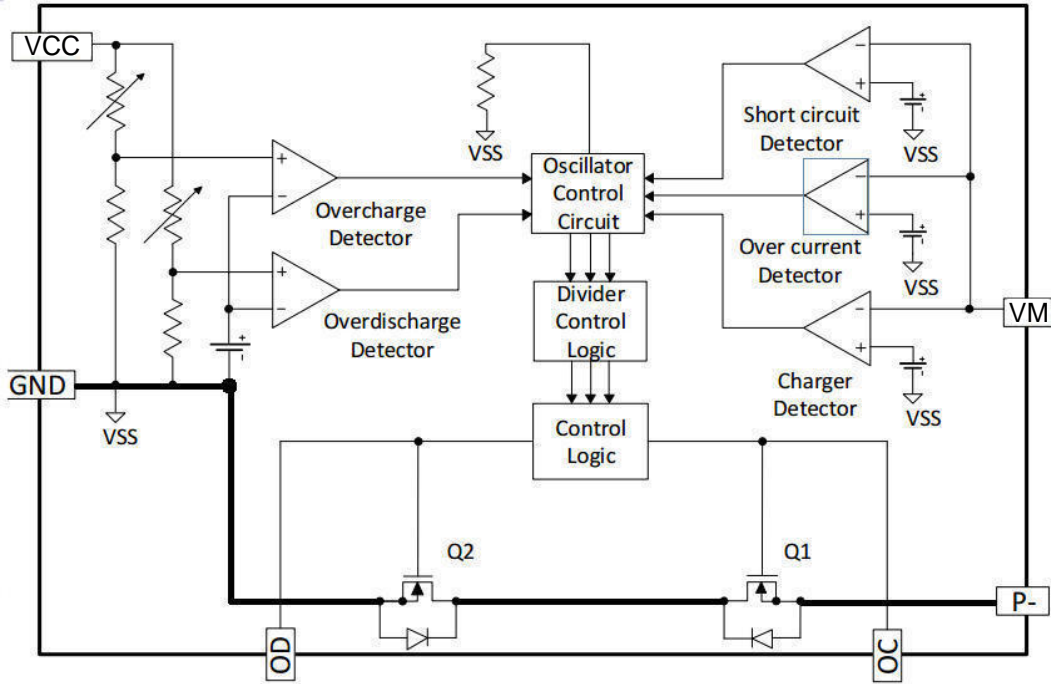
VCC

VSS

Oscillator Control Circuit

Short circuit Detector

VSS

Overcharge Detector

Over current Detector

VSS

Divider Control Logic

VM

Overdischarge Detector

Charger Detector

GND

VSS

VSS

Control Logic

Q2

Q1

P-

OD

OC